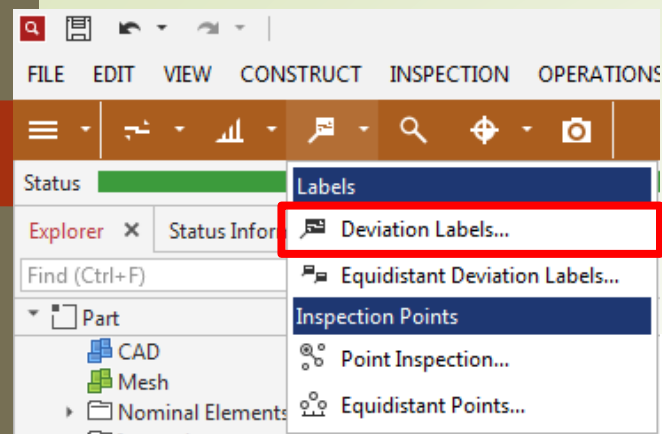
FILE EDIT VIEW CONSTRUCT INSPECTION OPERATIONS

Status

Explorer ✕ Status Infor

Find (Ctrl+F)

Part

CAD

Mesh

Nominal Elements

Labels

Deviation Labels...

Equidistant Deviation Labels...

Inspection Points

Point Inspection...

Equidistant Points...